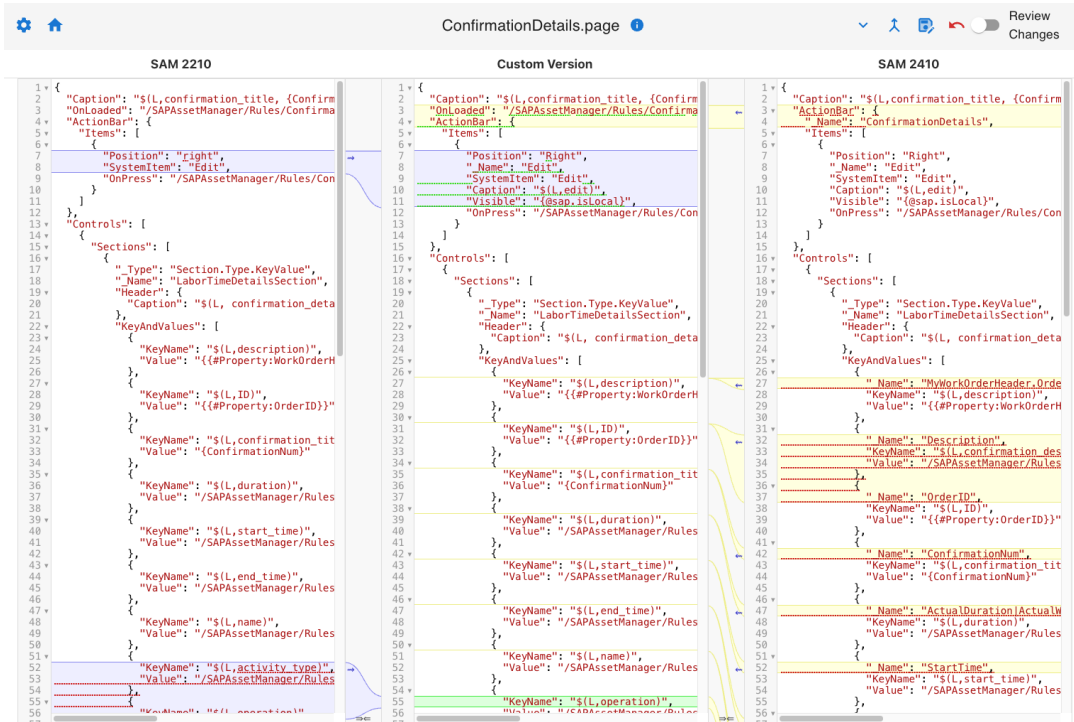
ConfirmationDetails.page

Review Changes

SAM 2210

1 {
2 "Caption": "$(L,confirmation_title, {Confirm
3 "OnLoaded": "/SAPAssetManager/Rules/Confirma
4 "ActionBar": {
5 "Items": [
6 {
7 "Position": "right",
8 "SystemItem": "Edit",
9 "OnPress": "/SAPAssetManager/Rules/Con
10 }
11 ]
12 },
13 "Controls": [
14 {
15 "Sections": [
16 {
17 "_Type": "Section.Type.KeyValue",
18 "_Name": "LaborTimeDetailsSection",
19 "Header": {
20 "Caption": "$(L, confirmation_deta
21 },
22 "KeyAndValues": [
23 {
24 "KeyName": "$(L,description)",
25 "Value": "{{#Property:WorkOrderH
26 },
27 {
28 "KeyName": "$(L,ID)",
29 "Value": "{{#Property:OrderID}}"
30 },
31 {
32 "KeyName": "$(L,confirmation_tit
33 "Value": "{ConfirmationNum}"
34 },
35 {
36 "KeyName": "$(L,duration)",
37 "Value": "/SAPAssetManager/Rules
38 },
39 {
40 "KeyName": "$(L,start_time)",
41 "Value": "/SAPAssetManager/Rules
42 },
43 {
44 "KeyName": "$(L,end_time)",
45 "Value": "/SAPAssetManager/Rules
46 },
47 {
48 "KeyName": "$(L,name)",
49 "Value": "/SAPAssetManager/Rules
50 },
51 {
52 "KeyName": "$(L,activity_type)",
53 "Value": "/SAPAssetManager/Rules
54 },
55 {
56 "KeyName": "$(L,operation)"

Custom Version

1 {
2 "Caption": "$(L,confirmation_title, {Confirm
3 "OnLoaded": "/SAPAssetManager/Rules/Confirma
4 "ActionBar": {
5 "Items": [
6 {
7 "Position": "Right",
8 "_Name": "Edit",
9 "SystemItem": "Edit",
10 "Caption": "$(L,edit)",
11 "Visible": "{@sap.isLocal}",
12 "OnPress": "/SAPAssetManager/Rules/Con
13 }
14 ]
15 },
16 "Controls": [
17 {
18 "Sections": [
19 {
20 "_Type": "Section.Type.KeyValue",
21 "_Name": "LaborTimeDetailsSection",
22 "Header": {
23 "Caption": "$(L, confirmation_deta
24 },
25 "KeyAndValues": [
26 {
27 "KeyName": "$(L,description)",
28 "Value": "{{#Property:WorkOrderH
29 },
30 {
31 "KeyName": "$(L,ID)",
32 "Value": "{{#Property:OrderID}}"
33 },
34 {
35 "KeyName": "$(L,confirmation_tit
36 "Value": "{ConfirmationNum}"
37 },
38 {
39 "KeyName": "$(L,duration)",
40 "Value": "/SAPAssetManager/Rules
41 },
42 {
43 "KeyName": "$(L,start_time)",
44 "Value": "/SAPAssetManager/Rules
45 },
46 {
47 "KeyName": "$(L,end_time)",
48 "Value": "/SAPAssetManager/Rules
49 },
50 {
51 "KeyName": "$(L,name)",
52 "Value": "/SAPAssetManager/Rules
53 },
54 {
55 "KeyName": "$(L,operation)",
56 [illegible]

SAM 2410

1 {
2 "Caption": "$(L,confirmation_title, {Confirm
3 "ActionBar": {
4 "_Name": "ConfirmationDetails",
5 "Items": [
6 {
7 "Position": "Right",
8 "_Name": "Edit",
9 "SystemItem": "Edit",
10 "Caption": "$(L,edit)",
11 "Visible": "{@sap.isLocal}",
12 "OnPress": "/SAPAssetManager/Rules/Con
13 }
14 ]
15 },
16 "Controls": [
17 {
18 "Sections": [
19 {
20 "_Type": "Section.Type.KeyValue",
21 "_Name": "LaborTimeDetailsSection",
22 "Header": {
23 "Caption": "$(L, confirmation_deta
24 },
25 "KeyAndValues": [
26 {
27 "_Name": "MyWorkOrderHeader.Order
28 "KeyName": "$(L,description)",
29 "Value": "{{#Property:WorkOrderH
30 },
31 {
32 "_Name": "Description",
33 "KeyName": "$(L,confirmation_des
34 "Value": "/SAPAssetManager/Rules
35 },
36 {
37 "_Name": "OrderID",
38 "KeyName": "$(L,ID)",
39 "Value": "{{#Property:OrderID}}"
40 },
41 {
42 "_Name": "ConfirmationNum",
43 "KeyName": "$(L,confirmation_tit
44 "Value": "{ConfirmationNum}"
45 },
46 {
47 "_Name": "ActualDuration|ActualW
48 "KeyName": "$(L,duration)",
49 "Value": "/SAPAssetManager/Rules
50 },
51 {
52 "_Name": "StartTime",
53 "KeyName": "$(L,start_time)",
54 "Value": "/SAPAssetManager/Rules
55 },
56 {